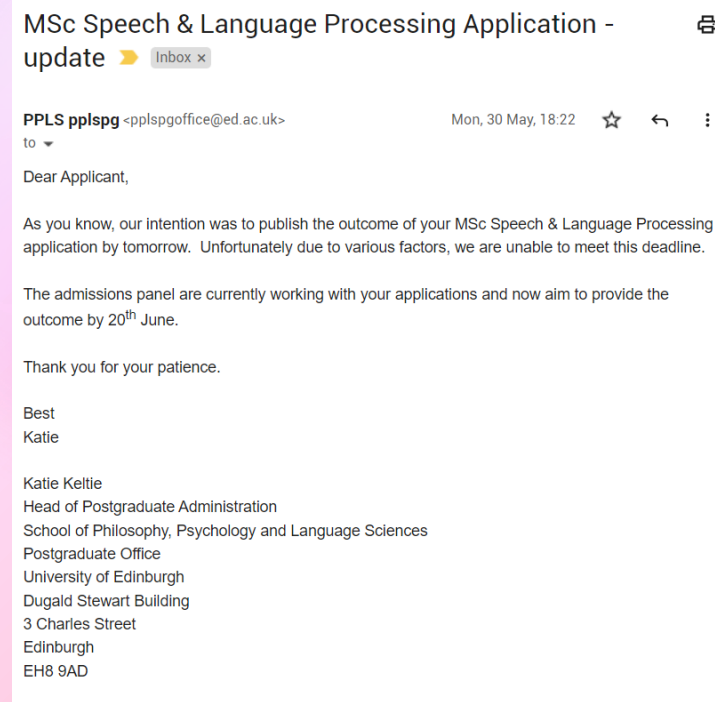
MSc Speech & Language Processing Application - update

Inbox ×

PPLS pplspg <pplspgoffice@ed.ac.uk>

Mon, 30 May, 18:22

to

Dear Applicant,

As you know, our intention was to publish the outcome of your MSc Speech & Language Processing application by tomorrow. Unfortunately due to various factors, we are unable to meet this deadline.

The admissions panel are currently working with your applications and now aim to provide the outcome by 20$^{th}$ June.

Thank you for your patience.

Best
Katie

Katie Keltie
Head of Postgraduate Administration
School of Philosophy, Psychology and Language Sciences
Postgraduate Office
University of Edinburgh
Dugald Stewart Building
3 Charles Street
Edinburgh
EH8 9AD